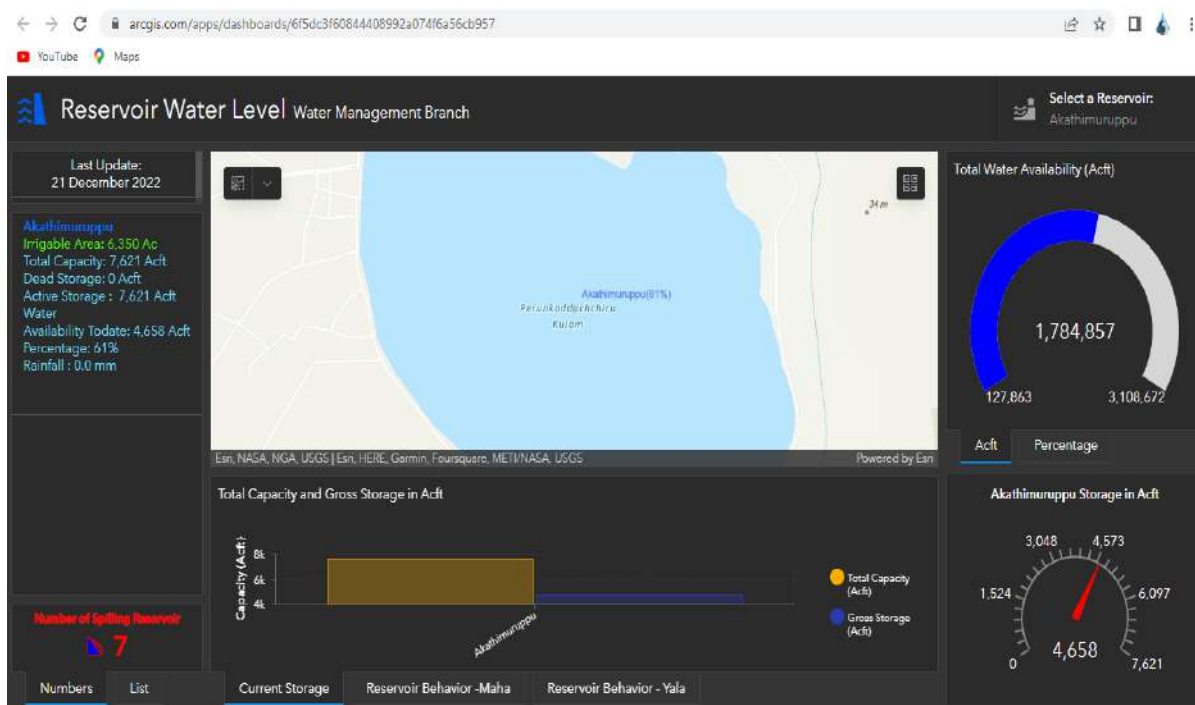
arcgis.com/apps/dashboards/6f5dc3f60844408992a074f6a56cb957

YouTube Maps

Reservoir Water Level Water Management Branch

Select a Reservoir: Akathimuruppu

Last Update: 21 December 2022

Akathimuruppu
Irrigable Area: 6,350 Ac
Total Capacity: 7,621 Acft
Dead Storage: 0 Acft
Active Storage : 7,621 Acft
Water
Availability Todate: 4,658 Acft
Percentage: 61%
Rainfall : 0.0 mm

Number of Spilling Reservoir
7

Numbers List

34 m
Akathimuruppu(61%)
Perunkodaichchu Kulam

Esri, NASA, NGA, USGS | Esri, HERE, Garmin, Foursquare, METI/NASA, USGS
Powered by Esri

Total Capacity and Gross Storage in Acft

Capacity (Acft)
8k
6k
4k
Akathimuruppu

Total Capacity (Acft)
Gross Storage (Acft)

Current Storage Reservoir Behavior -Maha Reservoir Behavior - Yala

Total Water Availability (Acft)
1,784,857
127,863
3,108,672
Acft Percentage

Akathimuruppu Storage in Acft
3,048
4,573
1,524
6,097
0
4,658
7,621